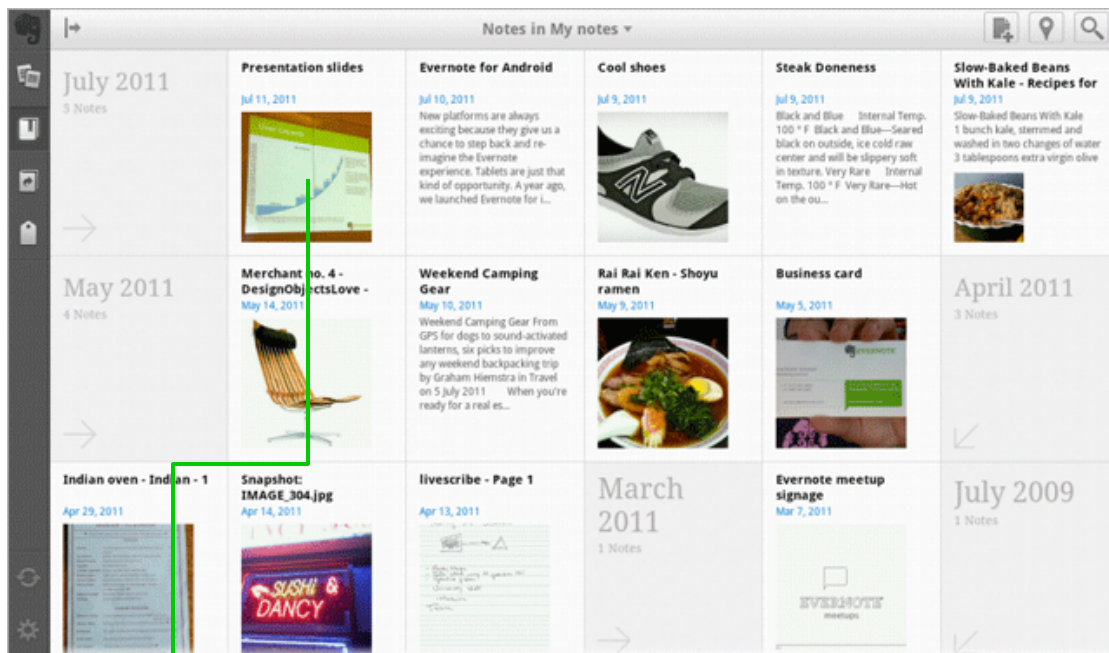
Notes in My notes ▾

July 2011
5 Notes

Presentation slides
Jul 11, 2011

Evernote for Android
Jul 10, 2011
New platforms are always exciting because they give us a chance to step back and re-imagine the Evernote experience. Tablets are just that kind of opportunity. A year ago, we launched Evernote for i...

Cool shoes
Jul 9, 2011

Steak Doneness
Jul 9, 2011
Black and Blue Internal Temp. 100 ° F Black and Blue—Seared black on outside, ice cold raw center and will be slippery soft in texture. Very Rare Internal Temp. 100 ° F Very Rare—Hot on the ou...

Slow-Baked Beans With Kale - Recipes for
Jul 9, 2011
Slow-Baked Beans With Kale 1 bunch kale, stemmed and washed in two changes of water 3 tablespoons extra virgin olive

May 2011
4 Notes

Merchant no. 4 - DesignObjectsLove -
May 14, 2011

Weekend Camping Gear
May 10, 2011
Weekend Camping Gear From GPS for dogs to sound-activated lanterns, six picks to improve any weekend backpacking trip by Graham Hiemstra in Travel on 5 July 2011 When you're ready for a real es...

Rai Rai Ken - Shoyu ramen
May 9, 2011

Business card
May 5, 2011

April 2011
3 Notes

Indian oven - Indian - 1
Apr 29, 2011

Snapshot: IMAGE_304.jpg
Apr 14, 2011

livescribe - Page 1
Apr 13, 2011

March 2011
1 Notes

Evernote meetup signage
Mar 7, 2011
EVERNOTE meetups

July 2009
1 Notes